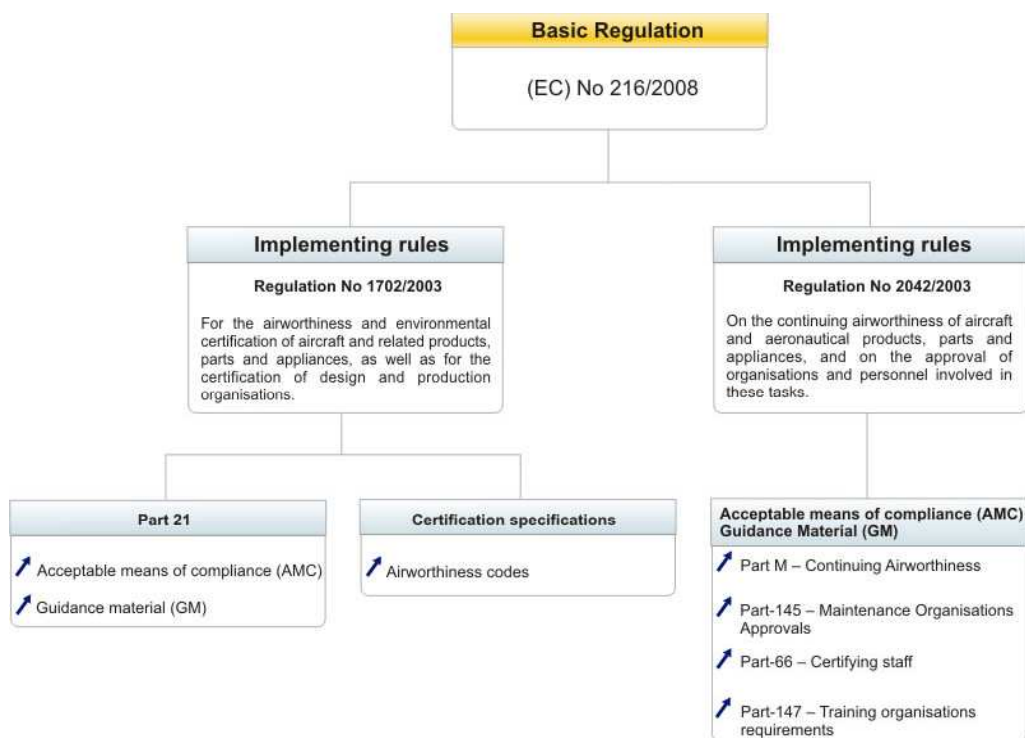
Basic Regulation

(EC) No 216/2008

Implementing rules

Regulation No 1702/2003

For the airworthiness and environmental certification of aircraft and related products, parts and appliances, as well as for the certification of design and production organisations.

Implementing rules

Regulation No 2042/2003

On the continuing airworthiness of aircraft and aeronautical products, parts and appliances, and on the approval of organisations and personnel involved in these tasks.

Part 21

Acceptable means of compliance (AMC)

Guidance material (GM)

Certification specifications

Airworthiness codes

Acceptable means of compliance (AMC) Guidance Material (GM)

Part M – Continuing Airworthiness

Part-145 – Maintenance Organisations Approvals

Part-66 – Certifying staff

Part-147 – Training organisations requirements